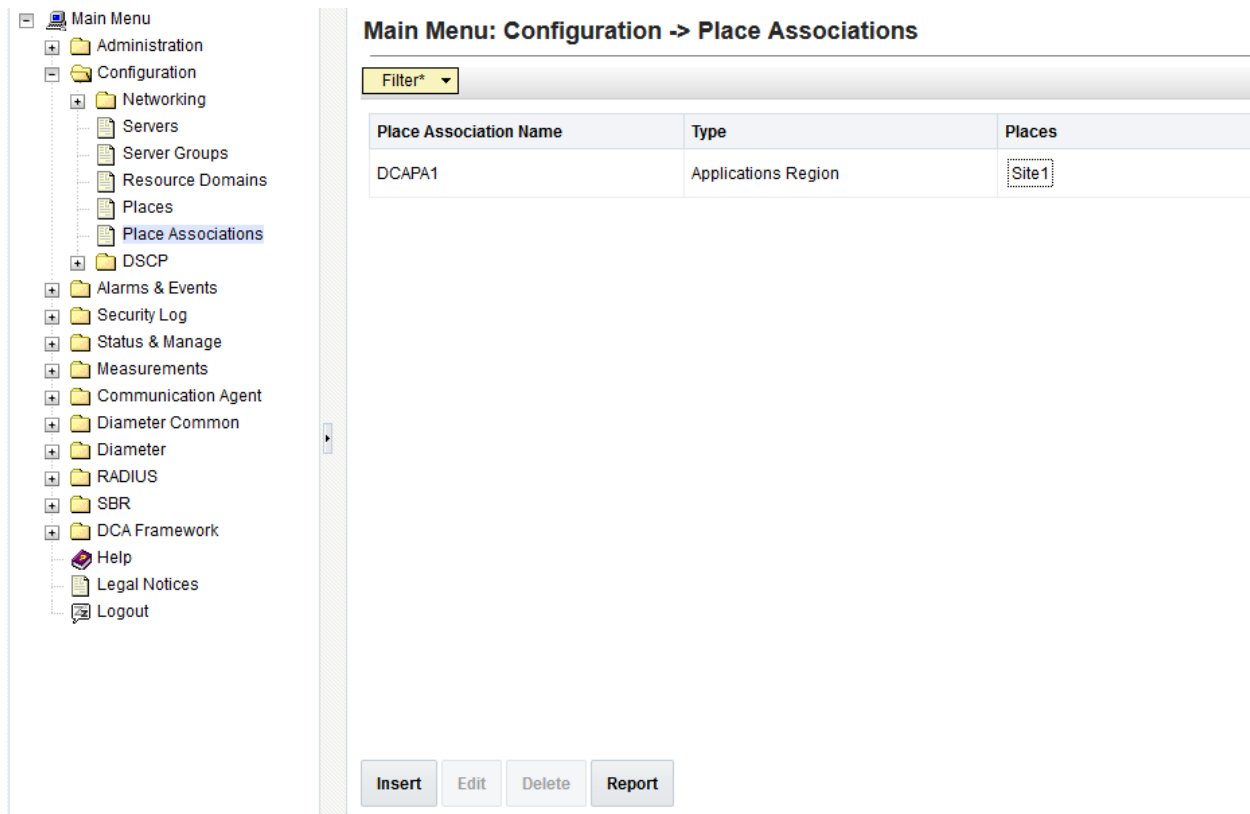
Main Menu
Administration
Configuration
Networking
Servers
Server Groups
Resource Domains
Places
Place Associations
DSCP
Alarms & Events
Security Log
Status & Manage
Measurements
Communication Agent
Diameter Common
Diameter
RADIUS
SBR
DCA Framework
Help
Legal Notices
Logout

Main Menu: Configuration -> Place Associations

Filter*

| Place Association Name | Type | Places |
|---|---|---|
| DCAPA1 | Applications Region | Site1 |

Insert Edit Delete Report